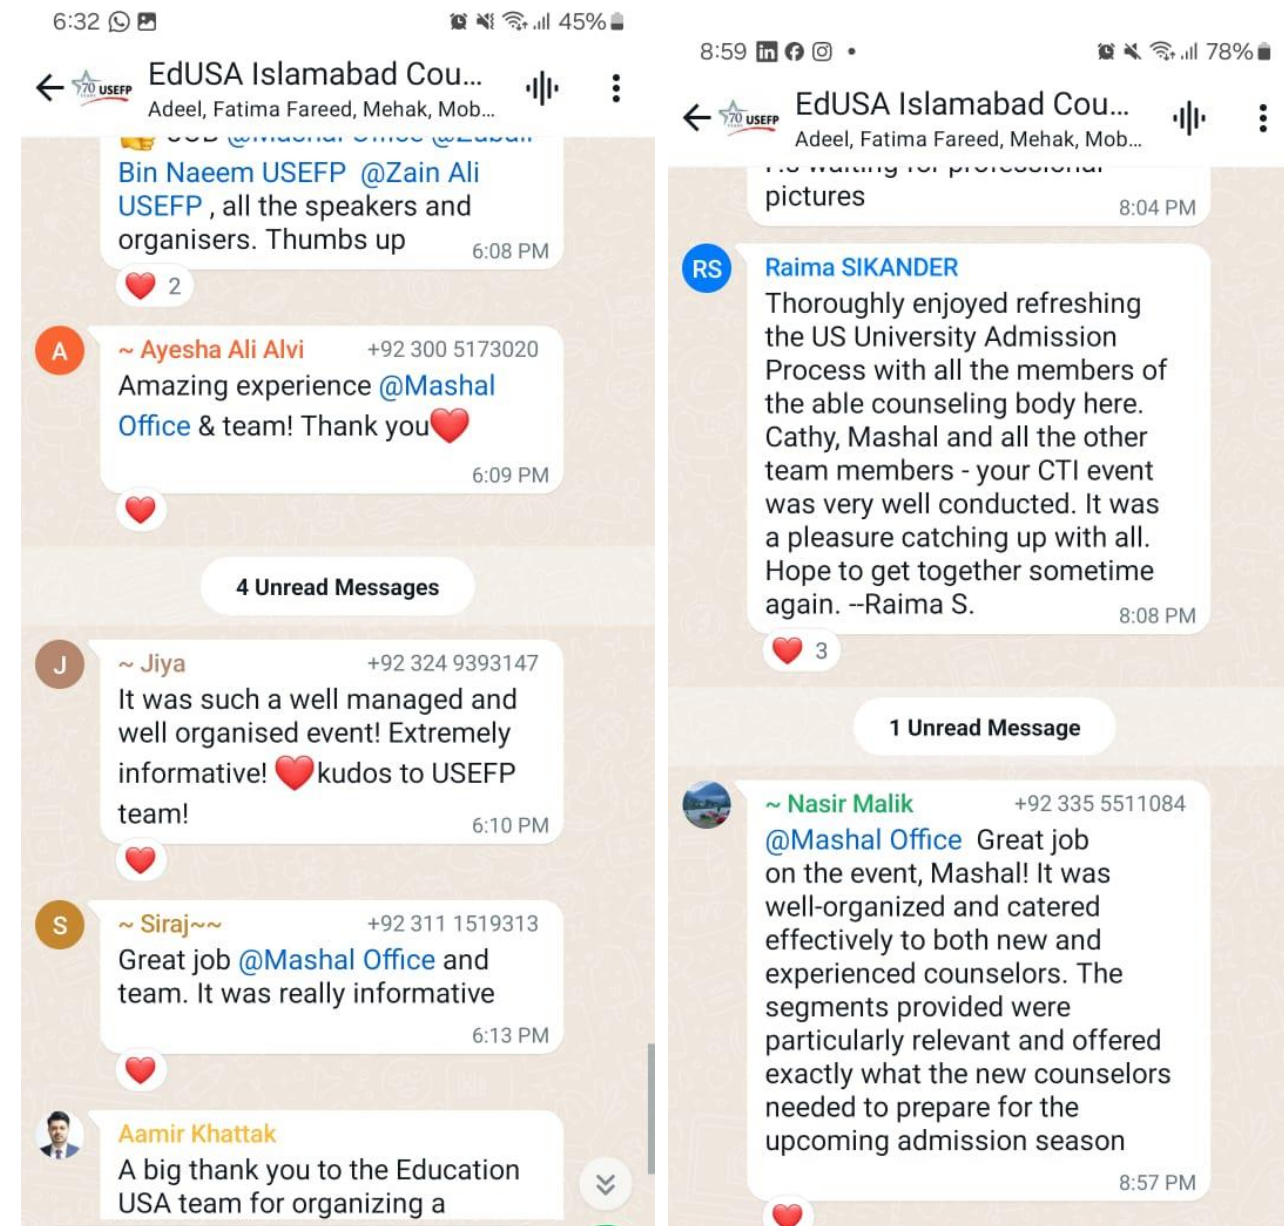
6:32 45%

EdUSA Islamabad Cou...
Adeel, Fatima Fareed, Mehak, Mob...

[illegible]
Bin Naeem USEFP @Zain Ali USEFP , all the speakers and organisers. Thumbs up 6:08 PM
2

A
~ Ayesha Ali Alvi +92 300 5173020
Amazing experience @Mashal Office & team! Thank you
6:09 PM

4 Unread Messages

J
~ Jiya +92 324 9393147
It was such a well managed and well organised event! Extremely informative! kudos to USEFP team! 6:10 PM

S
~ Siraj~~ +92 311 1519313
Great job @Mashal Office and team. It was really informative
6:13 PM

Aamir Khattak
A big thank you to the Education USA team for organizing a

8:59 78%

EdUSA Islamabad Cou...
Adeel, Fatima Fareed, Mehak, Mob...

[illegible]
pictures 8:04 PM

RS
Raima SIKANDER
Thoroughly enjoyed refreshing the US University Admission Process with all the members of the able counseling body here. Cathy, Mashal and all the other team members - your CTI event was very well conducted. It was a pleasure catching up with all. Hope to get together sometime again. --Raima S. 8:08 PM
3

1 Unread Message

~ Nasir Malik +92 335 5511084
@Mashal Office Great job on the event, Mashal! It was well-organized and catered effectively to both new and experienced counselors. The segments provided were particularly relevant and offered exactly what the new counselors needed to prepare for the upcoming admission season
8:57 PM